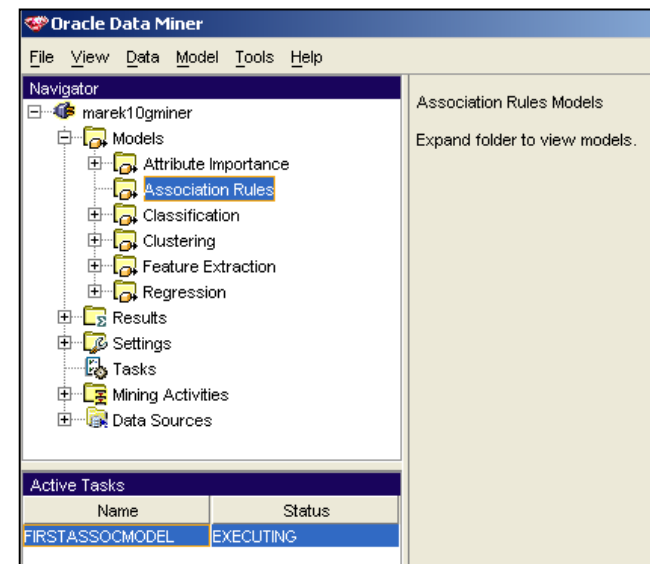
Oracle Data Miner

File View Data Model Tools Help

Navigator

marek10gminer
Models
Attribute Importance
Association Rules
Classification
Clustering
Feature Extraction
Regression
Results
Settings
Tasks
Mining Activities
Data Sources

Association Rules Models

Expand folder to view models.

Active Tasks

| Name | Status |
|---|---|
| FIRSTASSOCMODEL | EXECUTING |